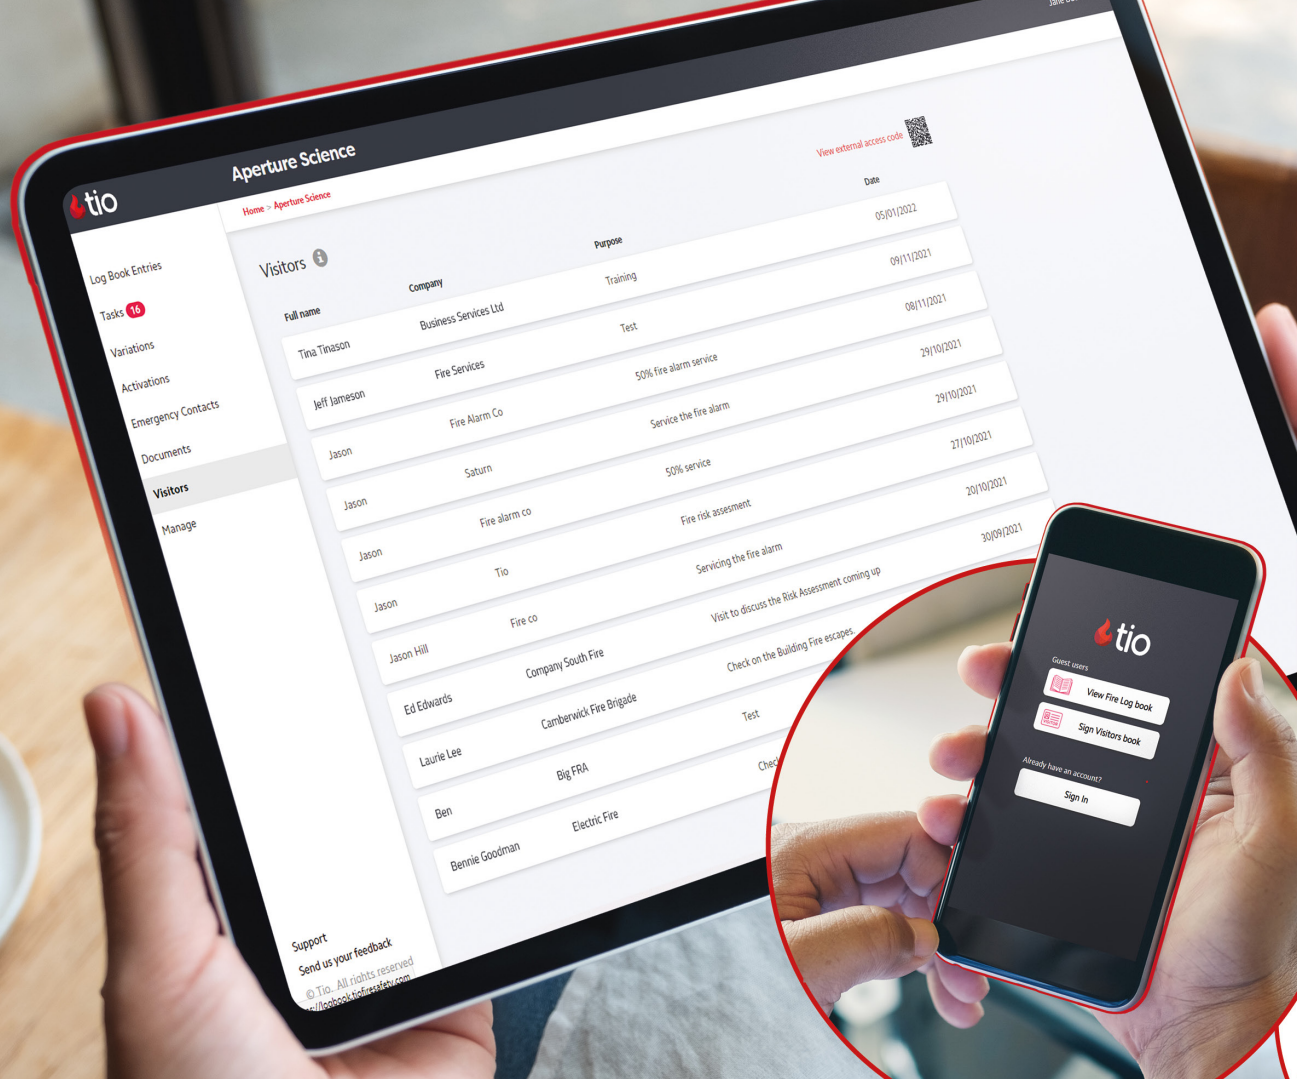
tio

Aperture Science

Jane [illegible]

Home > Aperture Science

View external access code

Log Book Entries
Tasks 16
Variations
Activations
Emergency Contacts
Documents
Visitors
Manage

Visitors

| Full name | Company | Purpose | Date |
|---|---|---|---|
| Tina Tinason | Business Services Ltd | Training | 05/01/2022 |
| Jeff Jameson | Fire Services | Test | 09/11/2021 |
| Jason | Fire Alarm Co | 50% fire alarm service | 08/11/2021 |
| Jason | Saturn | Service the fire alarm | 29/10/2021 |
| Jason | Fire alarm co | 50% service | 29/10/2021 |
| Jason | Tio | Fire risk assesment | 27/10/2021 |
| Jason Hill | Fire co | Servicing the fire alarm | 20/10/2021 |
| Ed Edwards | Company South Fire | Visit to discuss the Risk Assessment coming up | 30/09/2021 |
| Laurie Lee | Camberwick Fire Brigade | Check on the Building Fire escapes | |
| Ben | Big FRA | Test | |
| Bennie Goodman | Electric Fire | Chec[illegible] | |

Support
Send us your feedback
© Tio. All rights reserved
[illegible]//logbook.tiofiresafety.com

tio
Guest users
View Fire Log book
Sign Visitors book
Already have an account?
Sign In